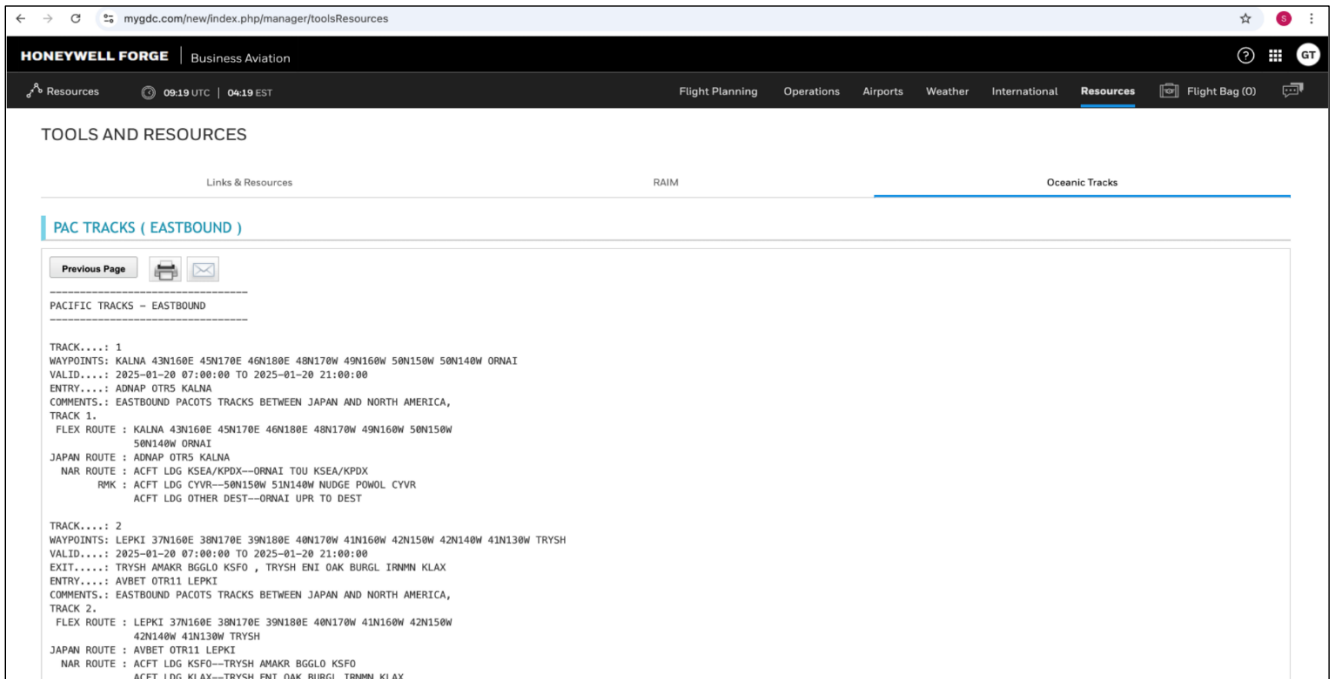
mygdc.com/new/index.php/manager/toolsResources

HONEYWELL FORGE | Business Aviation

GT

Resources 09:19 UTC | 04:19 EST

Flight Planning Operations Airports Weather International Resources Flight Bag (0)

TOOLS AND RESOURCES

Links & Resources RAIM Oceanic Tracks

PAC TRACKS ( EASTBOUND )

Previous Page

---------------------------------
PACIFIC TRACKS - EASTBOUND
---------------------------------

TRACK....: 1
WAYPOINTS: KALNA 43N160E 45N170E 46N180E 48N170W 49N160W 50N150W 50N140W ORNAI
VALID....: 2025-01-20 07:00:00 TO 2025-01-20 21:00:00
ENTRY....: ADNAP OTR5 KALNA
COMMENTS.: EASTBOUND PACOTS TRACKS BETWEEN JAPAN AND NORTH AMERICA,
TRACK 1.
FLEX ROUTE : KALNA 43N160E 45N170E 46N180E 48N170W 49N160W 50N150W
50N140W ORNAI
JAPAN ROUTE : ADNAP OTR5 KALNA
NAR ROUTE : ACFT LDG KSEA/KPDX--ORNAI TOU KSEA/KPDX
RMK : ACFT LDG CYVR--50N150W 51N140W NUDGE POWOL CYVR
ACFT LDG OTHER DEST--ORNAI UPR TO DEST

TRACK....: 2
WAYPOINTS: LEPKI 37N160E 38N170E 39N180E 40N170W 41N160W 42N150W 42N140W 41N130W TRYSH
VALID....: 2025-01-20 07:00:00 TO 2025-01-20 21:00:00
EXIT.....: TRYSH AMAKR BGGLO KSFO , TRYSH ENI OAK BURGL IRNMN KLAX
ENTRY....: AVBET OTR11 LEPKI
COMMENTS.: EASTBOUND PACOTS TRACKS BETWEEN JAPAN AND NORTH AMERICA,
TRACK 2.
FLEX ROUTE : LEPKI 37N160E 38N170E 39N180E 40N170W 41N160W 42N150W
42N140W 41N130W TRYSH
JAPAN ROUTE : AVBET OTR11 LEPKI
NAR ROUTE : ACFT LDG KSFO--TRYSH AMAKR BGGLO KSFO
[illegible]